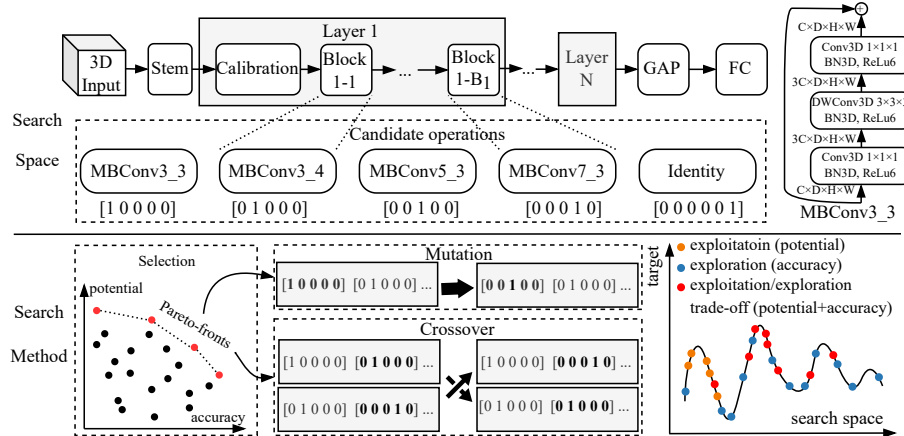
3D Input

Stem

Layer 1

Calibration

Block 1-1

...

Block 1-$B_1$

...

Layer N

GAP

FC

Search Space

Candidate operations

MBConv3_3

MBConv3_4

MBConv5_3

MBConv7_3

Identity

[1 0 0 0 0]

[0 1 0 0 0]

[0 0 1 0 0]

[0 0 0 1 0]

[0 0 0 0 0 1]

C×D×H×W

Conv3D 1×1×1 BN3D, ReLu6

3C×D×H×W

DWConv3D 3×3×3 BN3D, ReLu6

3C×D×H×W

Conv3D 1×1×1 BN3D, ReLu6

C×D×H×W

MBConv3_3

Search Method

Selection

potential

Pareto-fronts

accuracy

Mutation

[**1 0 0 0 0**] [0 1 0 0 0] ...

[**0 0 1 0 0**] [0 1 0 0 0] ...

Crossover

[1 0 0 0 0] [**0 1 0 0 0**] ...

[1 0 0 0 0] [**0 0 0 1 0**] ...

[0 1 0 0 0] [**0 0 0 1 0**] ...

[0 1 0 0 0] [**0 1 0 0 0**] ...

target

exploitatoin (potential)

exploration (accuracy)

exploitation/exploration trade-off (potential+accuracy)

search space